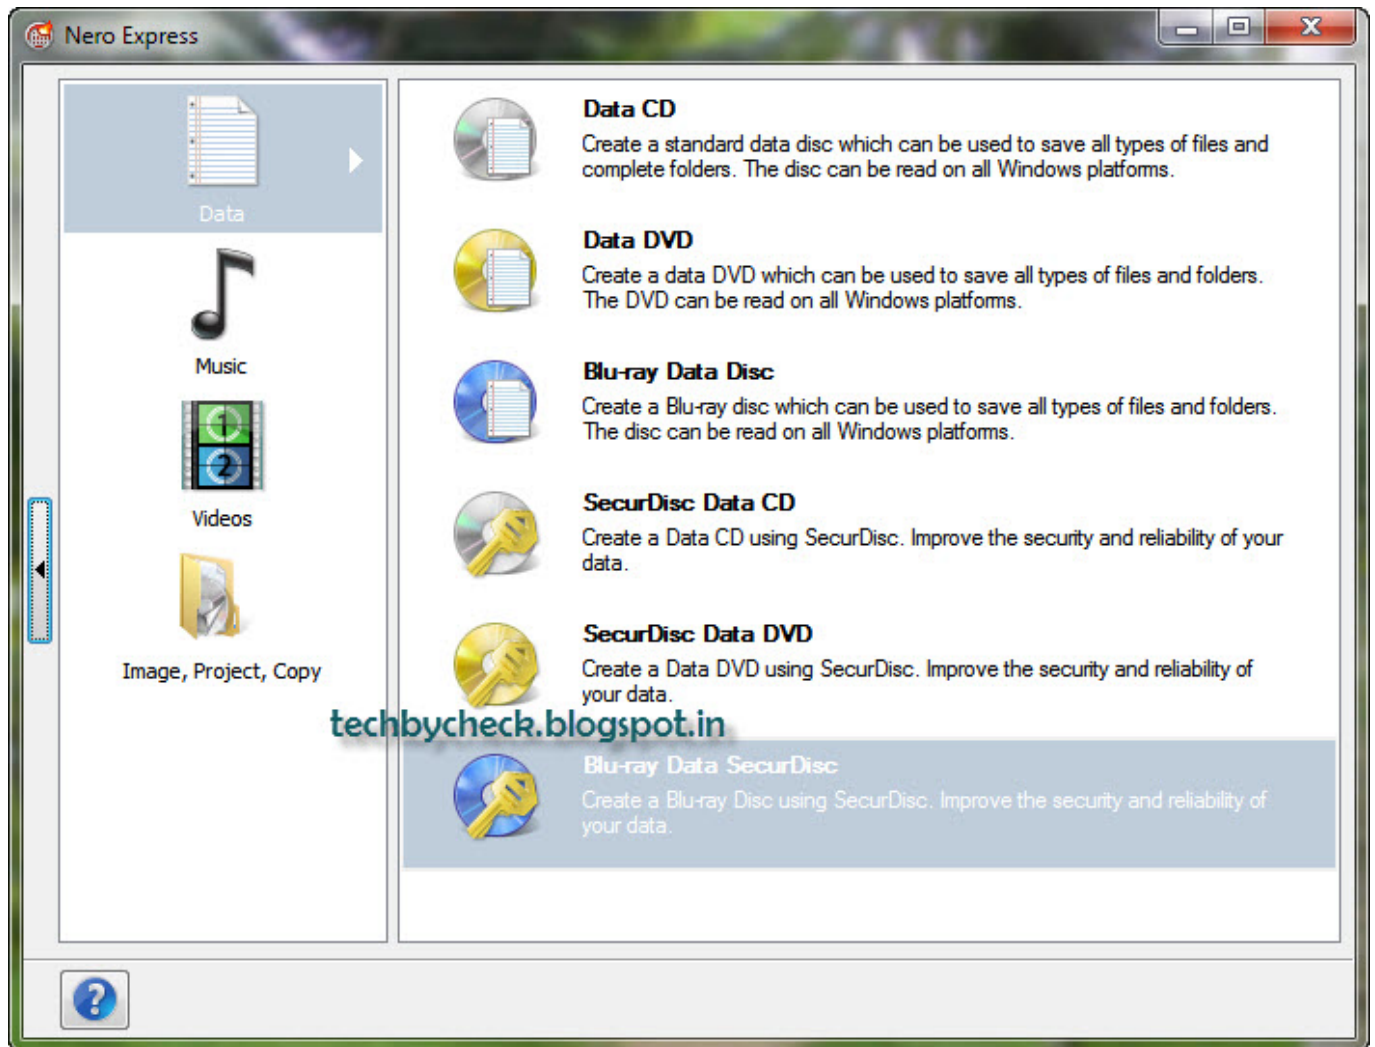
Nero Express

Data

Music

Videos

Image, Project, Copy

Data CD

Create a standard data disc which can be used to save all types of files and complete folders. The disc can be read on all Windows platforms.

Data DVD

Create a data DVD which can be used to save all types of files and folders. The DVD can be read on all Windows platforms.

Blu-ray Data Disc

Create a Blu-ray disc which can be used to save all types of files and folders. The disc can be read on all Windows platforms.

SecurDisc Data CD

Create a Data CD using SecurDisc. Improve the security and reliability of your data.

SecurDisc Data DVD

Create a Data DVD using SecurDisc. Improve the security and reliability of your data.

techbycheck.blogspot.in

Blu-ray Data SecurDisc

Create a Blu-ray Disc using SecurDisc. Improve the security and reliability of your data.